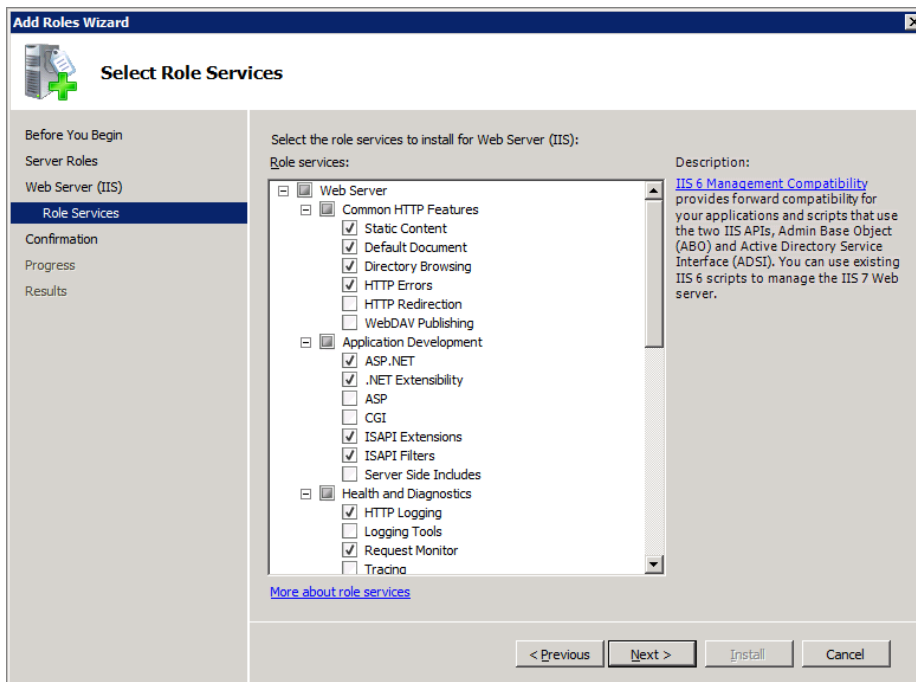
Add Roles Wizard

Select Role Services

Before You Begin
Server Roles
Web Server (IIS)
Role Services
Confirmation
Progress
Results

Select the role services to install for Web Server (IIS):

Role services:

Web Server
Common HTTP Features
Static Content
Default Document
Directory Browsing
HTTP Errors
HTTP Redirection
WebDAV Publishing
Application Development
ASP.NET
.NET Extensibility
ASP
CGI
ISAPI Extensions
ISAPI Filters
Server Side Includes
Health and Diagnostics
HTTP Logging
Logging Tools
Request Monitor
Tracing

More about role services

Description:

IIS 6 Management Compatibility provides forward compatibility for your applications and scripts that use the two IIS APIs, Admin Base Object (ABO) and Active Directory Service Interface (ADSI). You can use existing IIS 6 scripts to manage the IIS 7 Web server.

< Previous
Next >
Install
Cancel